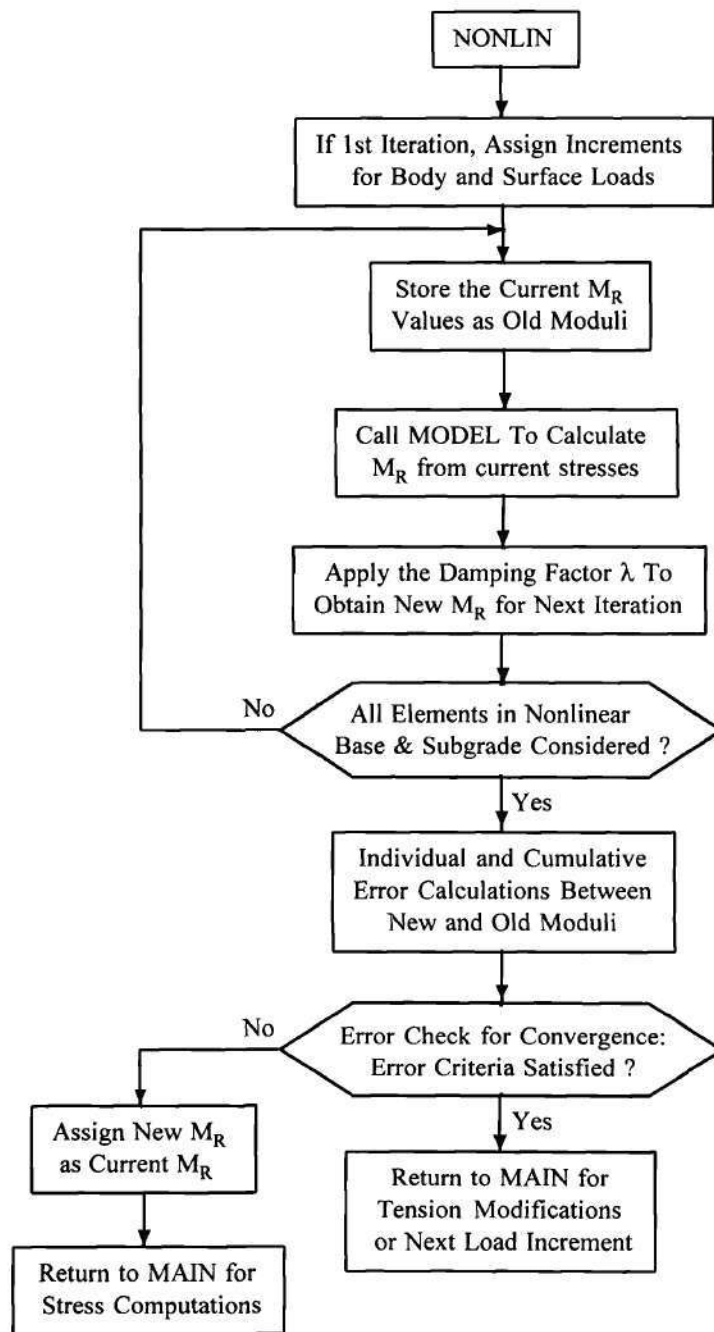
NONLIN

If 1st Iteration, Assign Increments for Body and Surface Loads

Store the Current $M_R$ Values as Old Moduli

Call MODEL To Calculate $M_R$ from current stresses

Apply the Damping Factor $\lambda$ To Obtain New $M_R$ for Next Iteration

No

All Elements in Nonlinear Base & Subgrade Considered ?

Yes

Individual and Cumulative Error Calculations Between New and Old Moduli

No

Error Check for Convergence: Error Criteria Satisfied ?

Yes

Assign New $M_R$ as Current $M_R$

Return to MAIN for Tension Modifications or Next Load Increment

Return to MAIN for Stress Computations